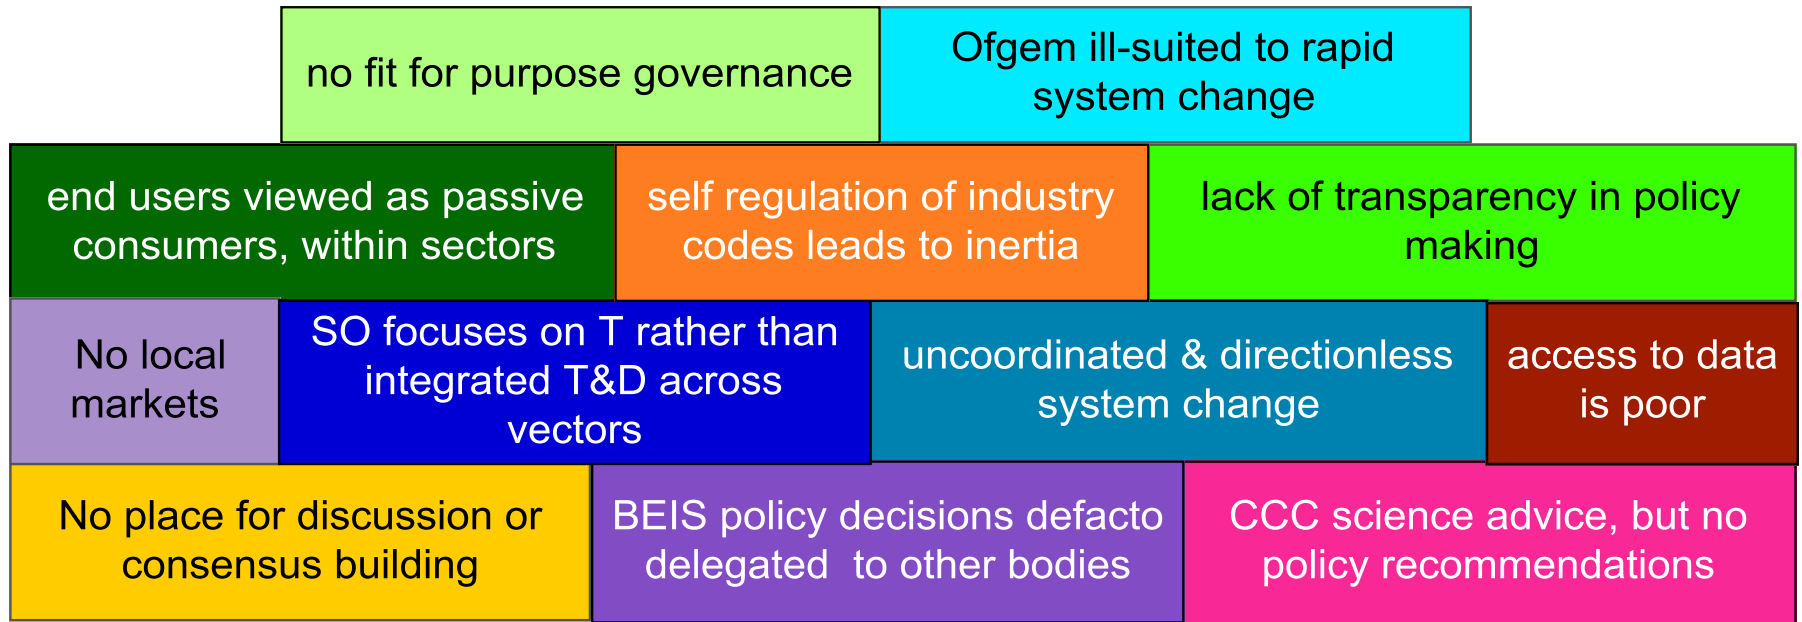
no fit for purpose governance

Ofgem ill-suited to rapid system change

end users viewed as passive consumers, within sectors

self regulation of industry codes leads to inertia

lack of transparency in policy making

No local markets

SO focuses on T rather than integrated T&D across vectors

uncoordinated & directionless system change

access to data is poor

No place for discussion or consensus building

BEIS policy decisions defacto delegated to other bodies

CCC science advice, but no policy recommendations